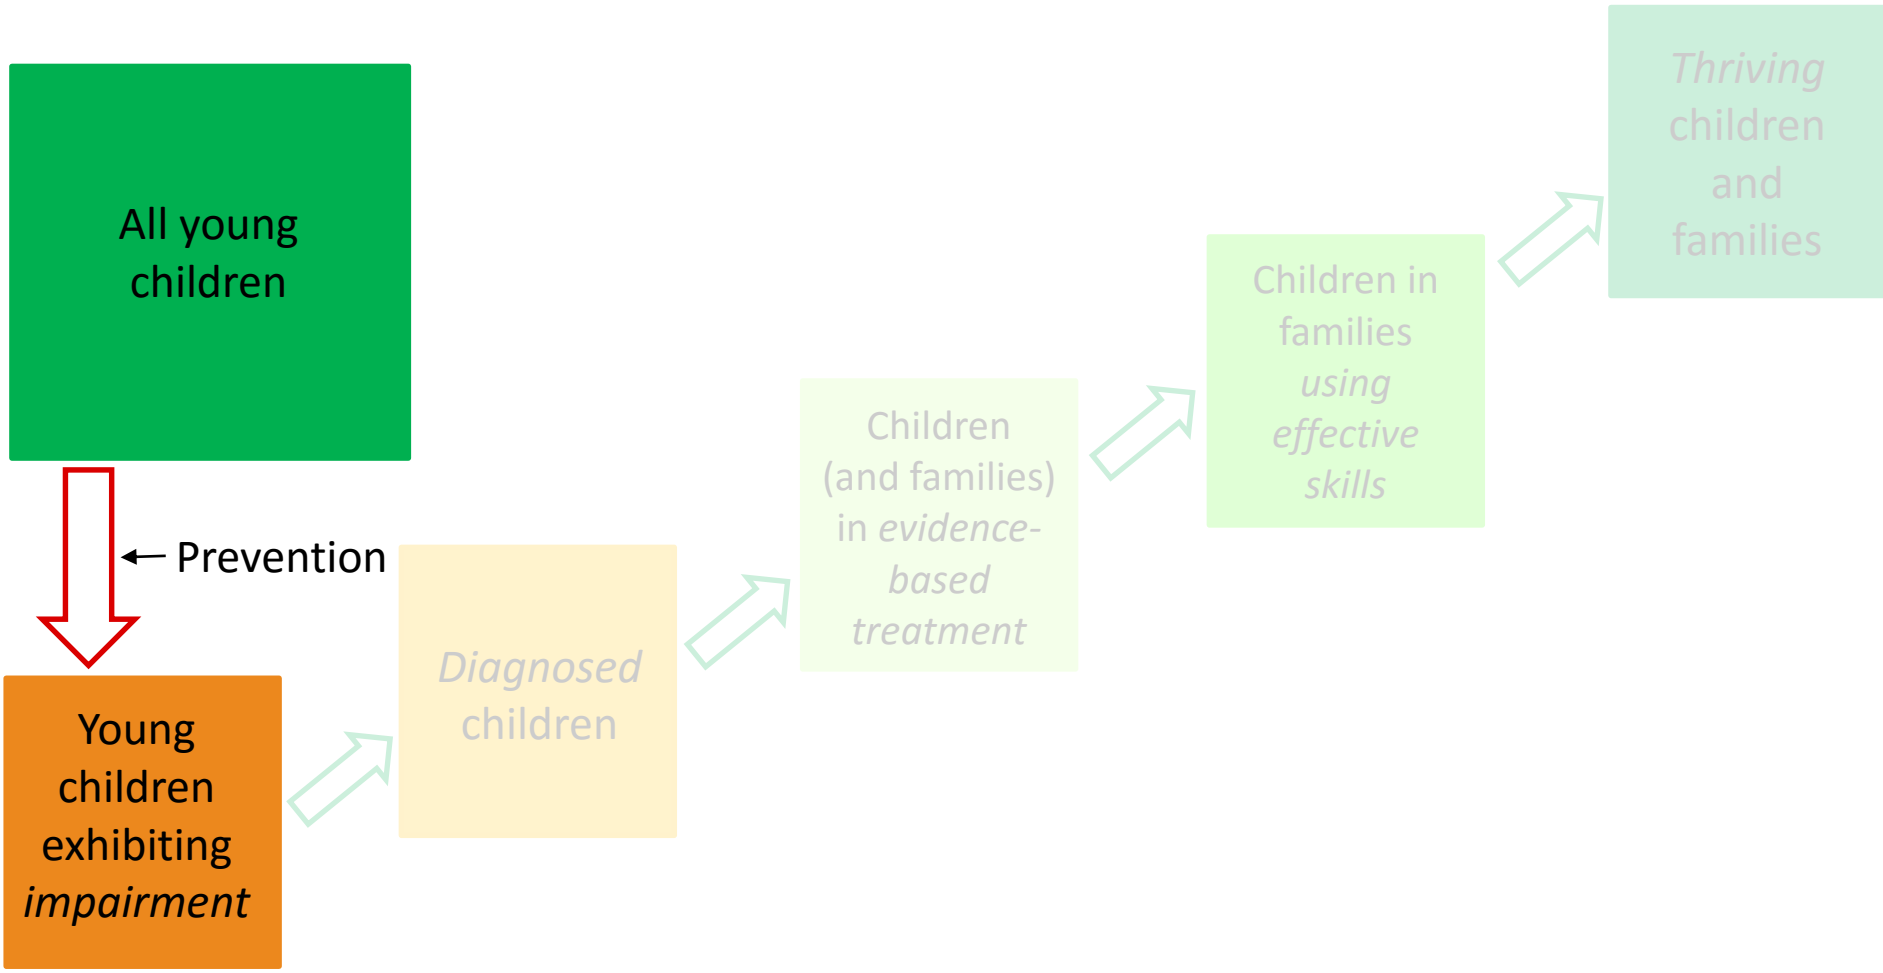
All young children

Prevention

Young children exhibiting *impairment*

*Diagnosed* children

Children (and families) in *evidence-based treatment*

Children in families *using effective skills*

*Thriving* children and families